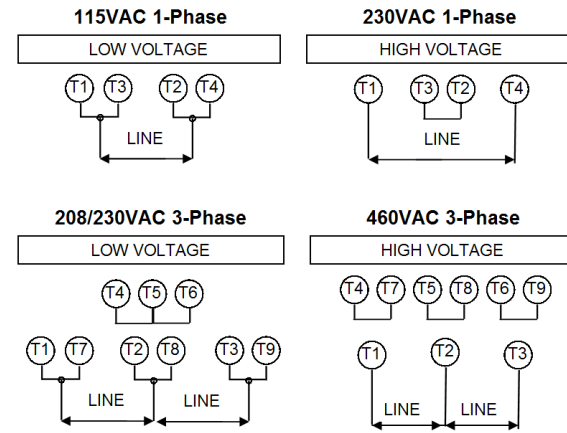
115VAC 1-Phase

LOW VOLTAGE

T1 T3 T2 T4

LINE

230VAC 1-Phase

HIGH VOLTAGE

T1 T3 T2 T4

LINE

208/230VAC 3-Phase

LOW VOLTAGE

T4 T5 T6

T1 T7 T2 T8 T3 T9

LINE LINE

460VAC 3-Phase

HIGH VOLTAGE

T4 T7 T5 T8 T6 T9

T1 T2 T3

LINE LINE